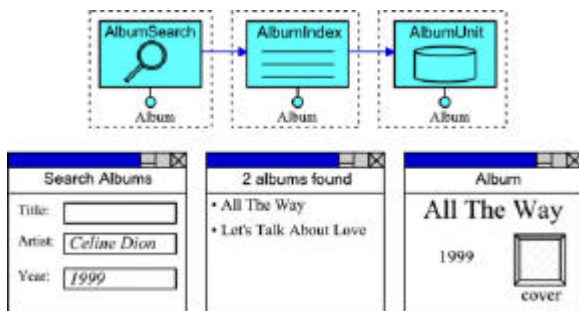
AlbumSearch

Album

AlbumIndex

Album

AlbumUnit

Album

Search Albums

Title:

Artist: Celine Dion

Year: 1999

2 albums found

• All The Way

• Let's Talk About Love

Album

All The Way

1999

cover